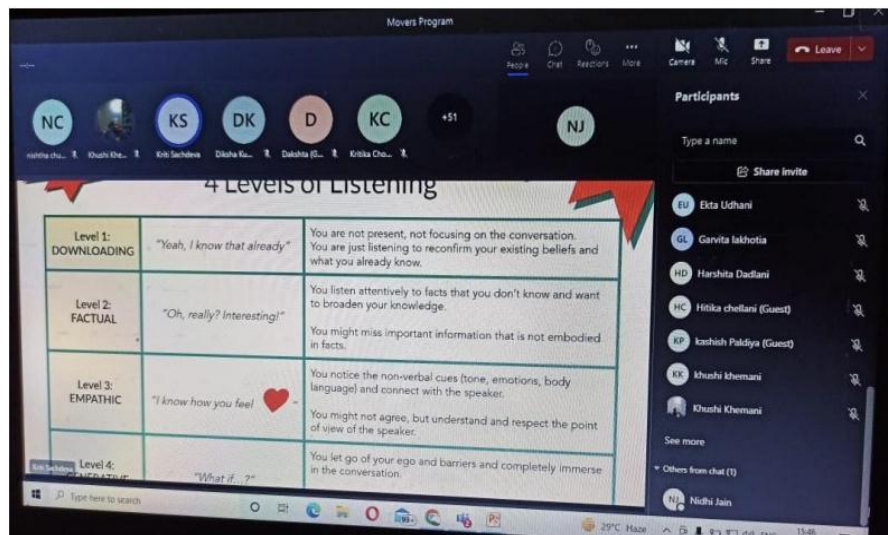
Movers Program

People Chat Reactions More Camera Mic Share Leave

NC nishtha ch... KS Kriti Sachdeva DK Diksha Ku... D Daksha (G... KC Kritika Cho... +51 NJ

Khushi Khe...

Participants

Type a name

Share invite

EU Ekta Udhani

GL Garvita lakhotia

HD Harshita Dadlani

HC Hitika chellani (Guest)

KP kashish Paldiya (Guest)

KK khushi khemani

Khushi Khemani

See more

Others from chat (1)

NJ Nidhi Jain

4 Levels of Listening

| | | |
|---|---|---|
| Level 1: DOWNLOADING | "Yeah, I know that already" | You are not present, not focusing on the conversation. You are just listening to reconfirm your existing beliefs and what you already know. |
| Level 2: FACTUAL | "Oh, really? Interesting!" | You listen attentively to facts that you don't know and want to broaden your knowledge. You might miss important information that is not embodied in facts. |
| Level 3: EMPATHIC | "I know how you feel" | You notice the non-verbal cues (tone, emotions, body language) and connect with the speaker. You might not agree, but understand and respect the point of view of the speaker. |
| Level 4: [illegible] | "What if...?" | You let go of your ego and barriers and completely immerse in the conversation. |

Kriti Sachdeva

Type here to search

29°C Haze 15:46